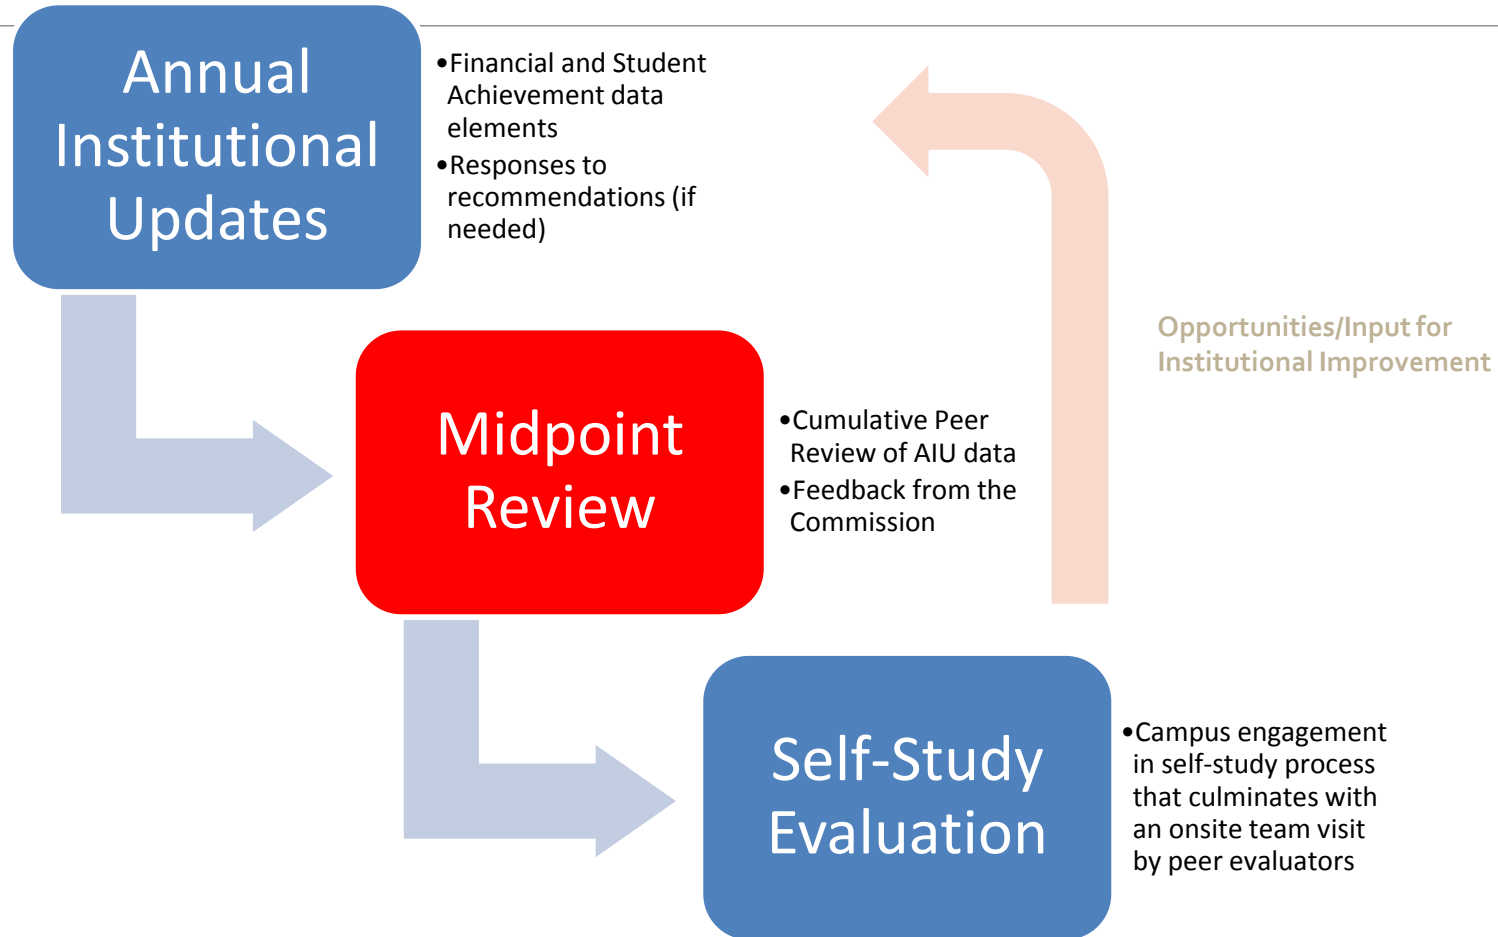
Annual Institutional Updates

• Financial and Student Achievement data elements
• Responses to recommendations (if needed)

Opportunities/Input for Institutional Improvement

Midpoint Review

• Cumulative Peer Review of AIU data
• Feedback from the Commission

Self-Study Evaluation

• Campus engagement in self-study process that culminates with an onsite team visit by peer evaluators